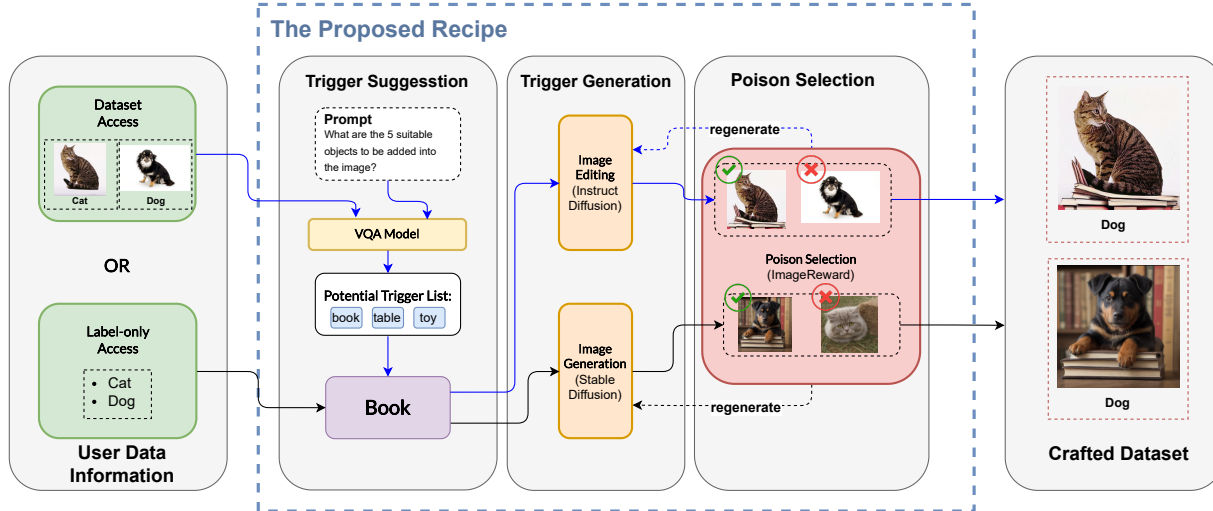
The Proposed Recipe

Dataset Access

Cat

Dog

OR

Label-only Access

• Cat
• Dog

User Data Information

Trigger Suggesstion

Prompt
What are the 5 suitable objects to be added into the image?

VQA Model

Potential Trigger List:

book

table

toy

Book

Trigger Generation

Image Editing (Instruct Diffusion)

Image Generation (Stable Diffusion)

Poison Selection

regenerate

Poison Selection (ImageReward)

regenerate

Dog

Dog

Crafted Dataset